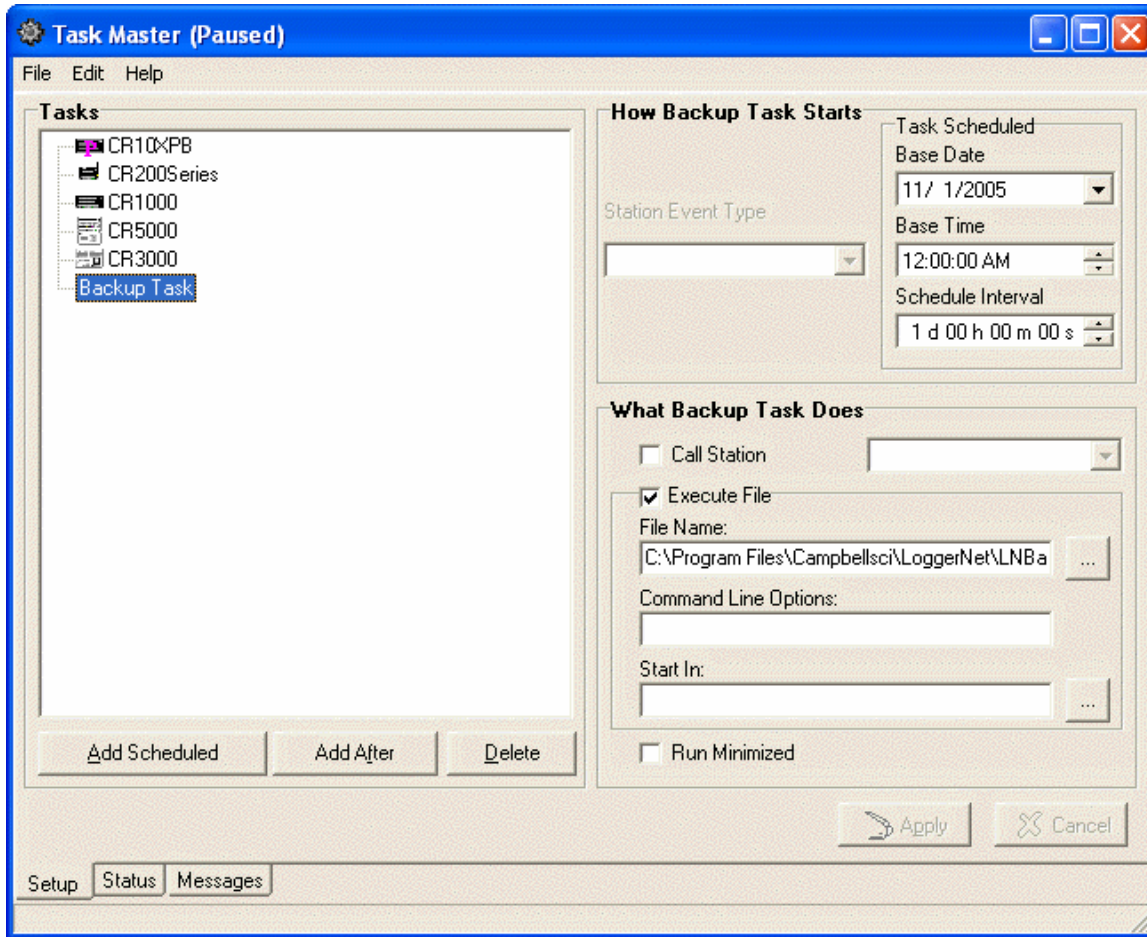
Task Master (Paused)

File Edit Help

Tasks

CR10XPB
CR200Series
CR1000
CR5000
CR3000
Backup Task

Add Scheduled
Add After
Delete

How Backup Task Starts

Station Event Type

Task Scheduled
Base Date
11/ 1/2005
Base Time
12:00:00 AM
Schedule Interval
1 d 00 h 00 m 00 s

What Backup Task Does

Call Station

Execute File
File Name:
C:\Program Files\Campbellsci\LoggerNet\LNBa
...
Command Line Options:

Start In:
...

Run Minimized

Apply
Cancel

Setup Status Messages